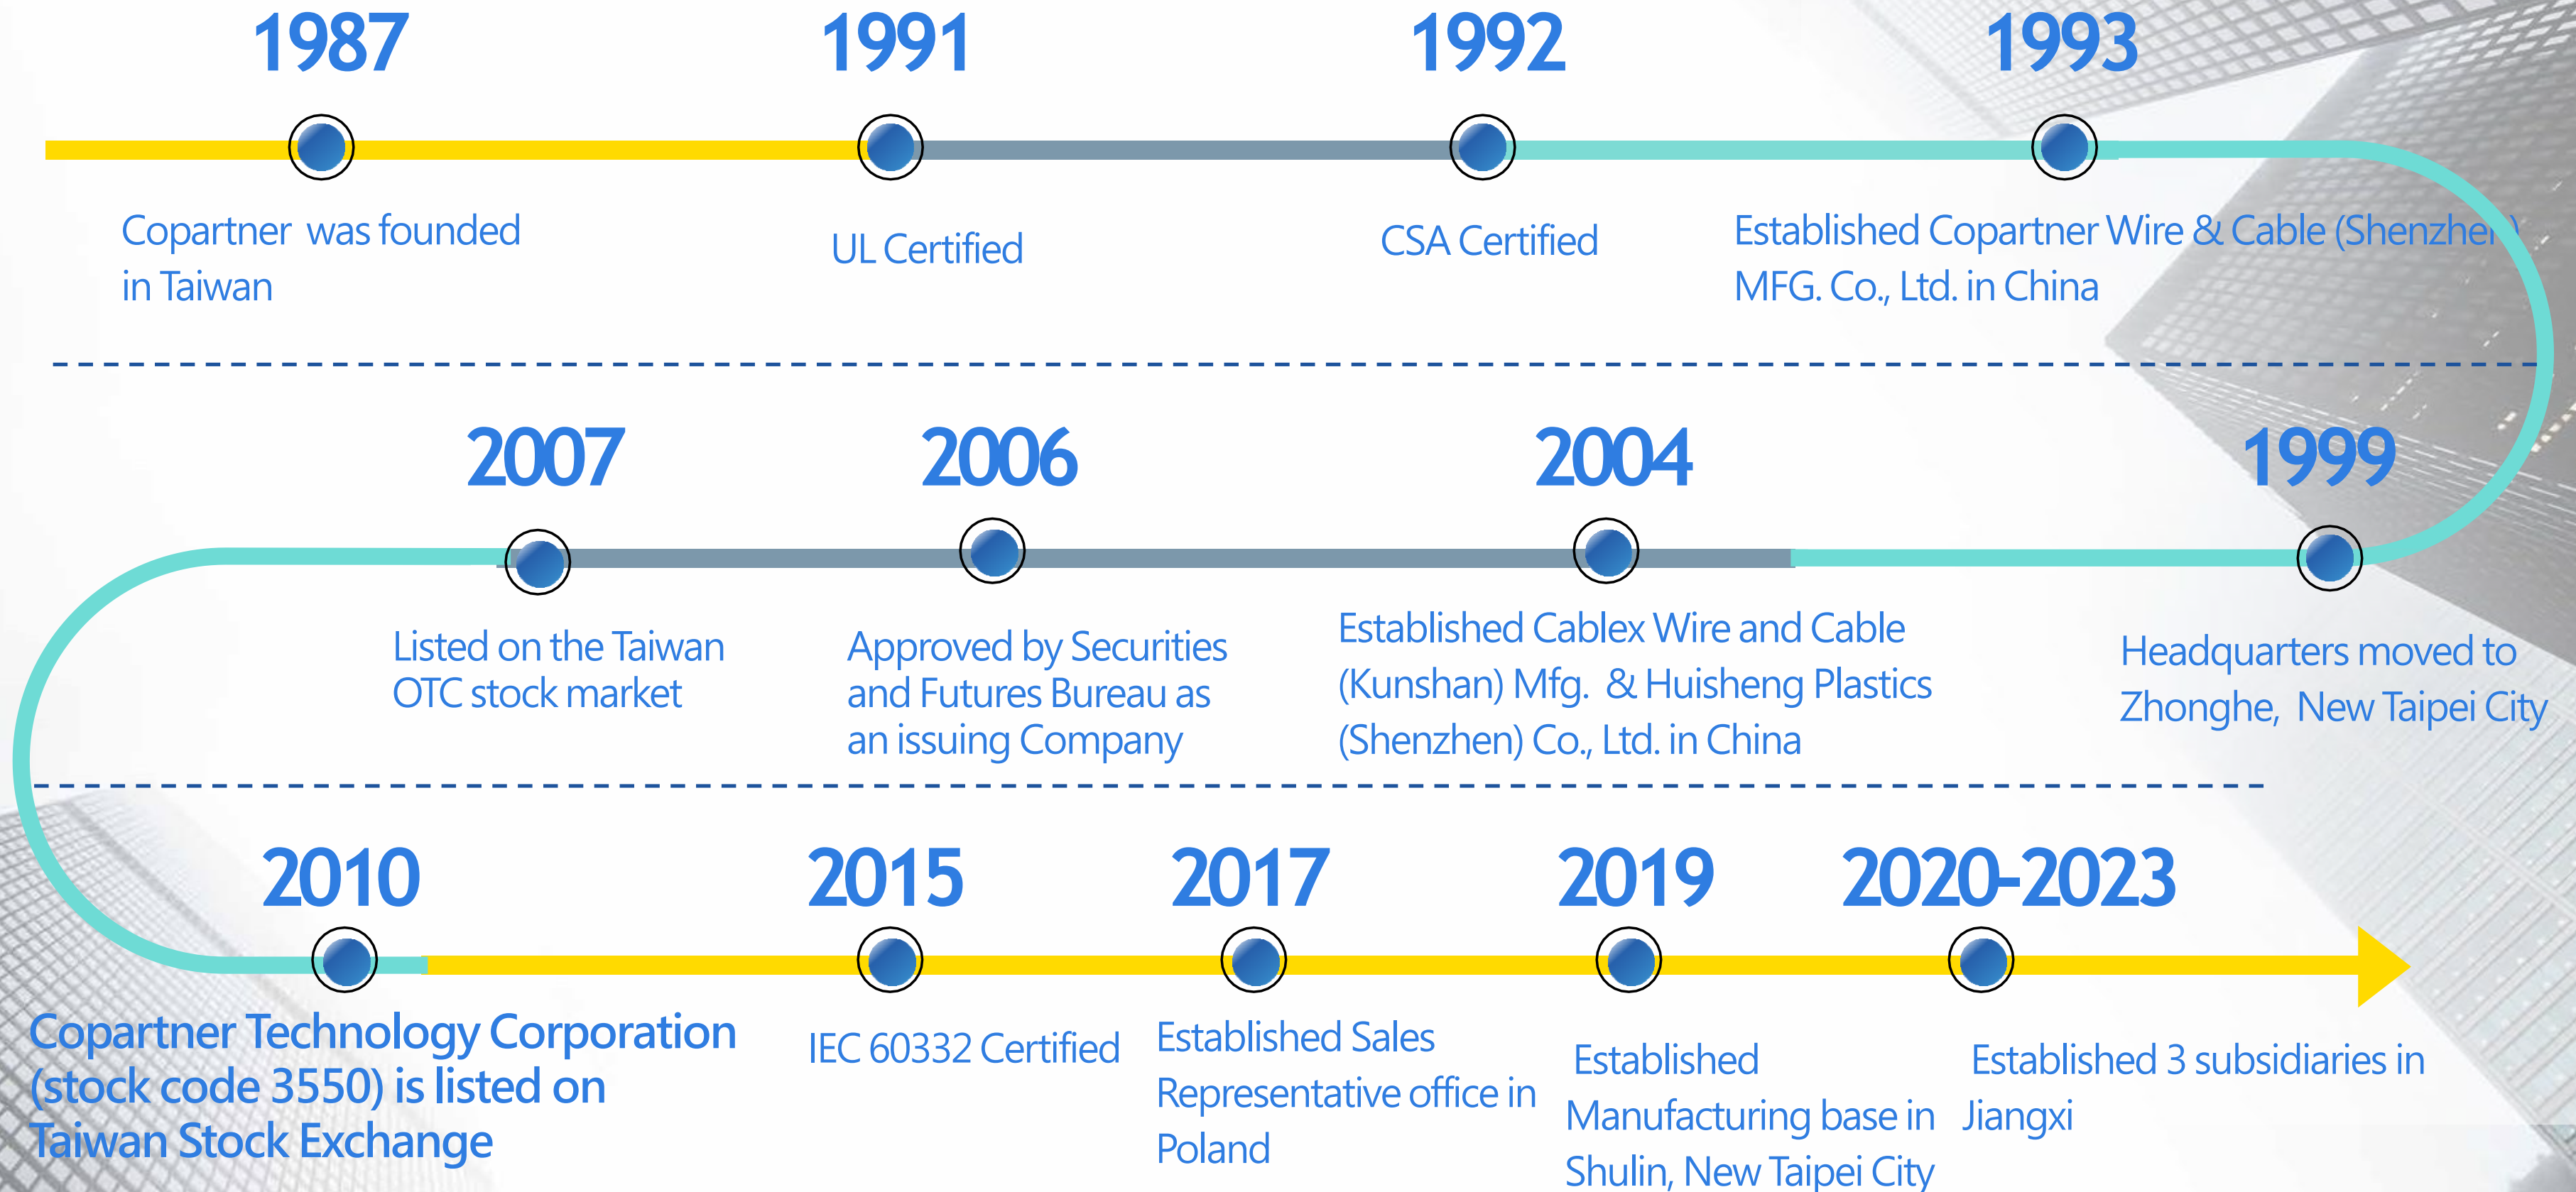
1987

Copartner was founded in Taiwan

1991

UL Certified

1992

CSA Certified

1993

Established Copartner Wire & Cable (Shenzhe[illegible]) MFG. Co., Ltd. in China

2007

Listed on the Taiwan OTC stock market

2006

Approved by Securities and Futures Bureau as an issuing Company

2004

Established Cablex Wire and Cable (Kunshan) Mfg. & Huisheng Plastics (Shenzhen) Co., Ltd. in China

1999

Headquarters moved to Zhonghe, New Taipei City

2010

Copartner Technology Corporation (stock code 3550) is listed on Taiwan Stock Exchange

2015

IEC 60332 Certified

2017

Established Sales Representative office in Poland

2019

Established Manufacturing base in Shulin, New Taipei City

2020-2023

Established 3 subsidiaries in Jiangxi